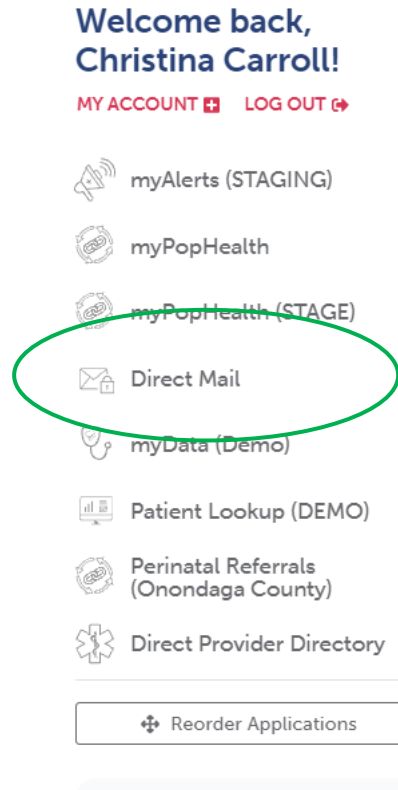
Welcome back, Christina Carroll!

MY ACCOUNT LOG OUT

myAlerts (STAGING)

myPopHealth

myPopHealth (STAGE)

Direct Mail

myData (Demo)

Patient Lookup (DEMO)

Perinatal Referrals (Onondaga County)

Direct Provider Directory

Reorder Applications